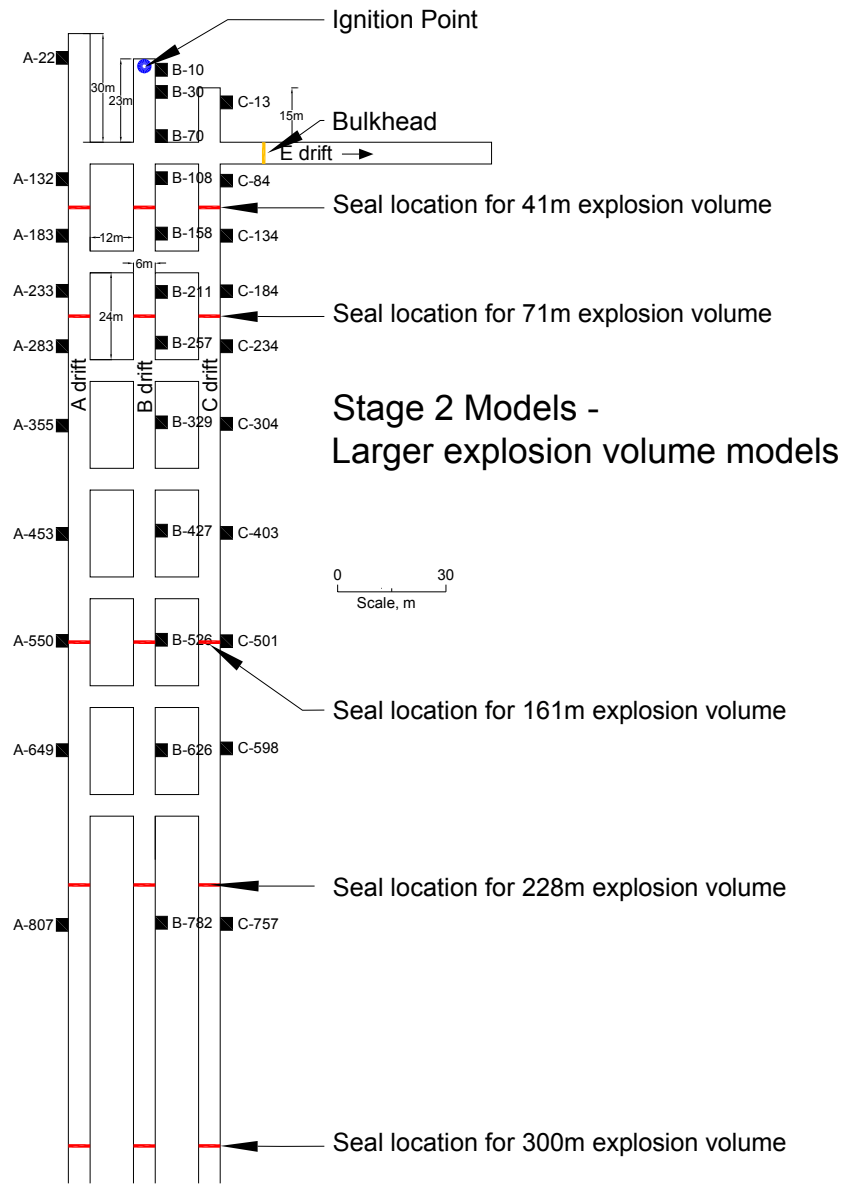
Ignition Point

A-22
30m
23m
B-10
B-30
C-13
15m
B-70
Bulkhead
E drift

A-132
B-108
C-84
Seal location for 41m explosion volume
A-183
12m
B-158
C-134
6m
A-233
B-211
C-184
24m
Seal location for 71m explosion volume
A-283
B-257
C-234
A drift
B drift
C drift

Stage 2 Models -
Larger explosion volume models

A-355
B-329
C-304

A-453
B-427
C-403

0
30
Scale, m

A-550
B-526
C-501
Seal location for 161m explosion volume

A-649
B-626
C-598

Seal location for 228m explosion volume
A-807
B-782
C-757

Seal location for 300m explosion volume